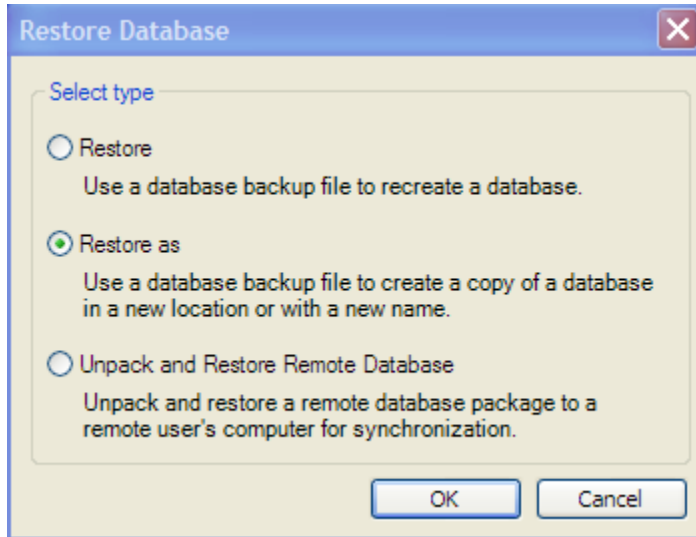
Restore Database

Select type

Restore

Use a database backup file to recreate a database.

Restore as

Use a database backup file to create a copy of a database in a new location or with a new name.

Unpack and Restore Remote Database

Unpack and restore a remote database package to a remote user's computer for synchronization.

OK

Cancel